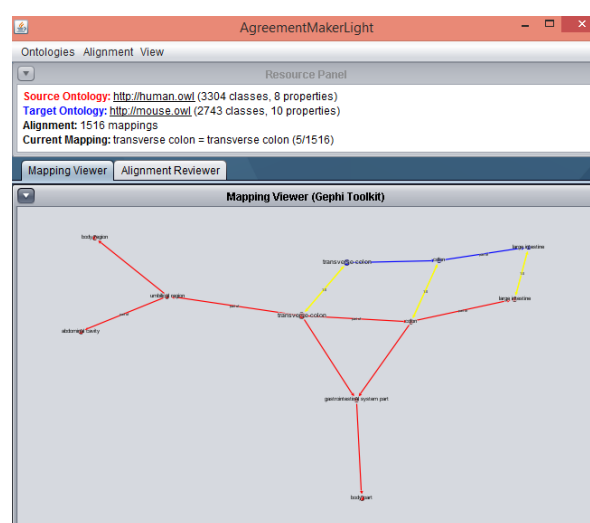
AgreementMakerLight

Ontologies Alignment View

Resource Panel

Source Ontology: http://human.owl (3304 classes, 8 properties)
Target Ontology: http://mouse.owl (2743 classes, 10 properties)
Alignment: 1516 mappings
Current Mapping: transverse colon = transverse colon (5/1516)

Mapping Viewer | Alignment Reviewer

Mapping Viewer (Gephi Toolkit)

body region
umbilical region
abdominal cavity
transverse colon
transverse colon
colon
colon
large intestine
large intestine
gastrointestinal system part
body part
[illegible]